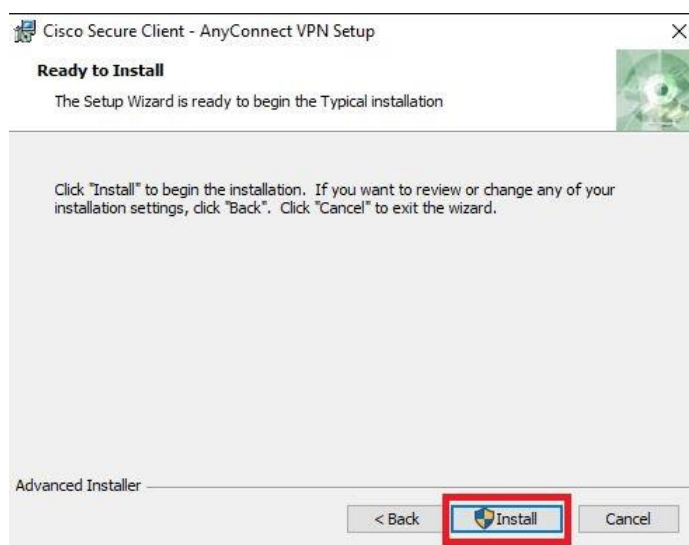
Cisco Secure Client - AnyConnect VPN Setup

×

Ready to Install

The Setup Wizard is ready to begin the Typical installation

Click "Install" to begin the installation. If you want to review or change any of your installation settings, click "Back". Click "Cancel" to exit the wizard.

Advanced Installer

< Back

Install

Cancel